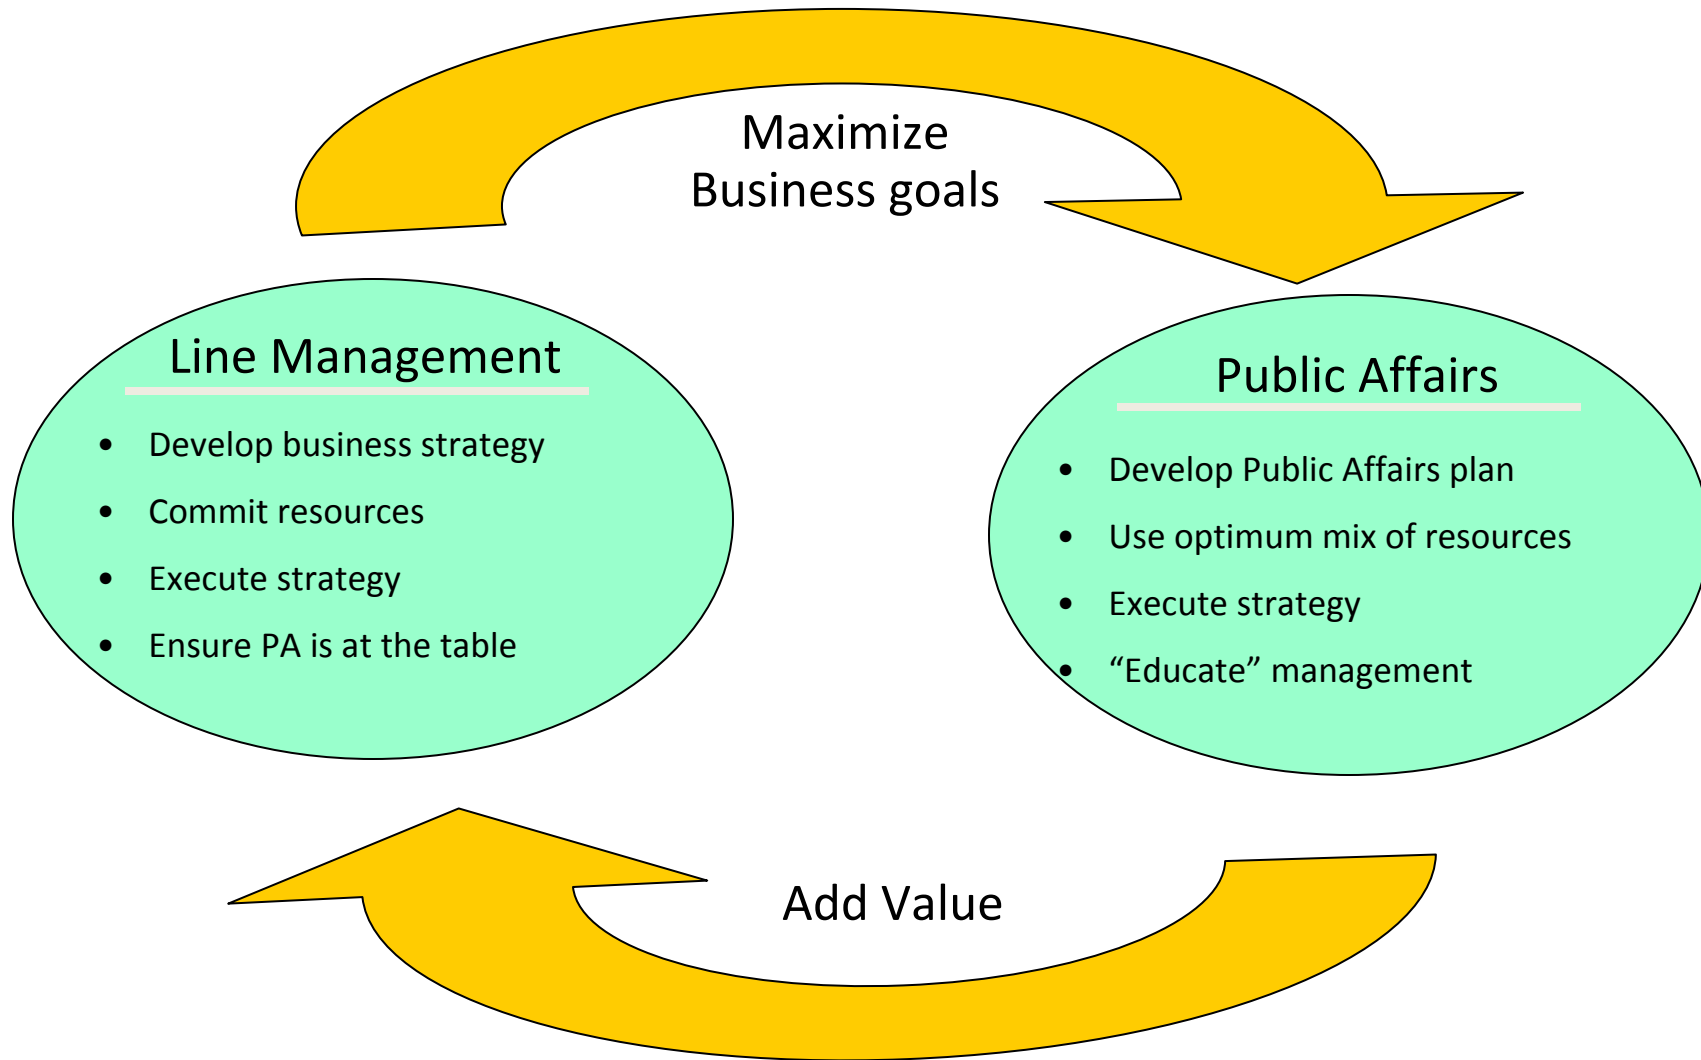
Maximize
Business goals

Line Management

- Develop business strategy
- Commit resources
- Execute strategy
- Ensure PA is at the table

Public Affairs

- Develop Public Affairs plan
- Use optimum mix of resources
- Execute strategy
- “Educate” management

Add Value